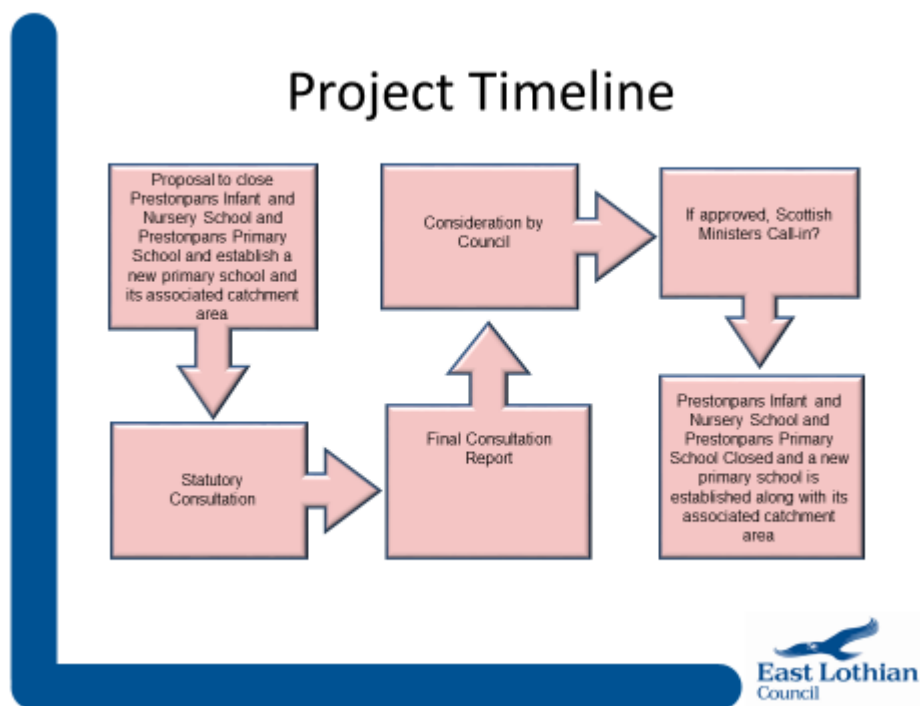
Project Timeline

Proposal to close Prestonpans Infant and Nursery School and Prestonpans Primary School and establish a new primary school and its associated catchment area

Statutory Consultation

Final Consultation Report

Consideration by Council

If approved, Scottish Ministers Call-in?

Prestonpans Infant and Nursery School and Prestonpans Primary School Closed and a new primary school is established along with its associated catchment area

East Lothian Council